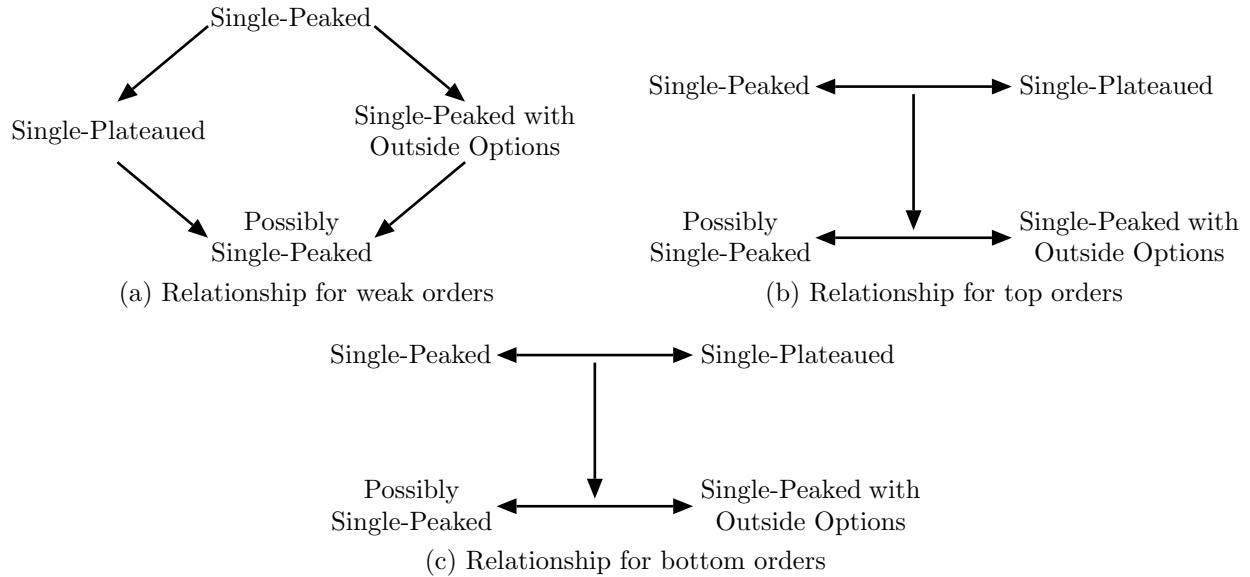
Single-Peaked

Single-Plateaued

Single-Peaked with Outside Options

Possibly Single-Peaked

(a) Relationship for weak orders

Single-Peaked

Single-Plateaued

Possibly Single-Peaked

Single-Peaked with Outside Options

(b) Relationship for top orders

Single-Peaked

Single-Plateaued

Possibly Single-Peaked

Single-Peaked with Outside Options

(c) Relationship for bottom orders